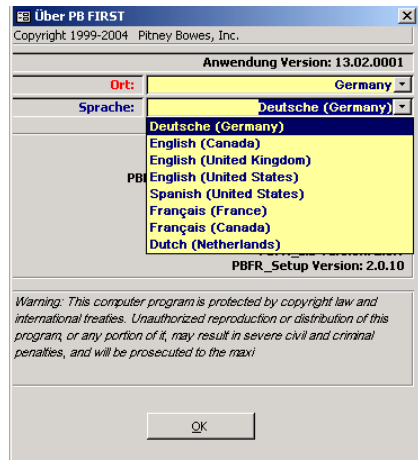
Über PB FIRST
Copyright 1999-2004 Pitney Bowes, Inc.

Anwendung Version: 13.02.0001

Ort: Germany

Sprache: Deutsche (Germany)

Deutsche (Germany)
English (Canada)
English (United Kingdom)
English (United States)
Spanish (United States)
Français (France)
Français (Canada)
Dutch (Netherlands)

PB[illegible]

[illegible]

PBFR_Setup Version: 2.0.10

Warning: This computer program is protected by copyright law and international treaties. Unauthorized reproduction or distribution of this program, or any portion of it, may result in severe civil and criminal penalties, and will be prosecuted to the maxi

OK